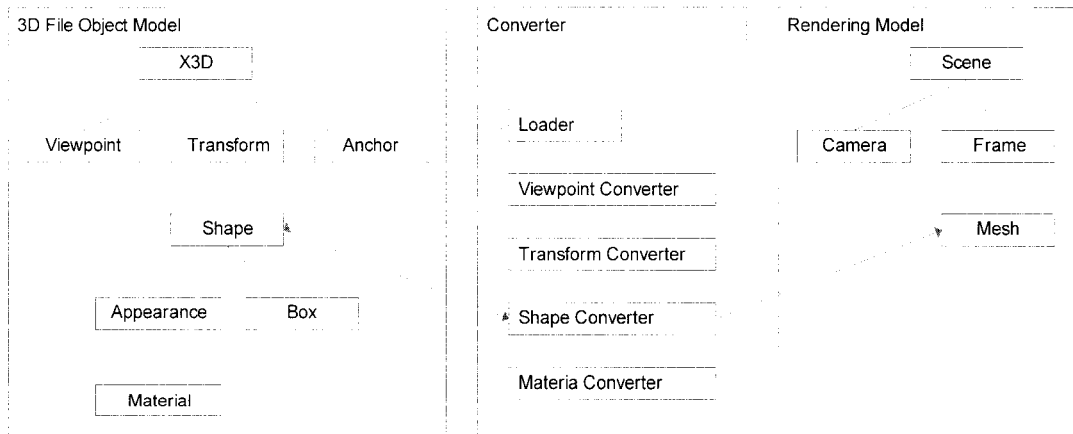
3D File Object Model

X3D

Viewpoint

Transform

Anchor

Shape

Appearance

Box

Material

Converter

Loader

Viewpoint Converter

Transform Converter

Shape Converter

Materia Converter

Rendering Model

Scene

Camera

Frame

Mesh